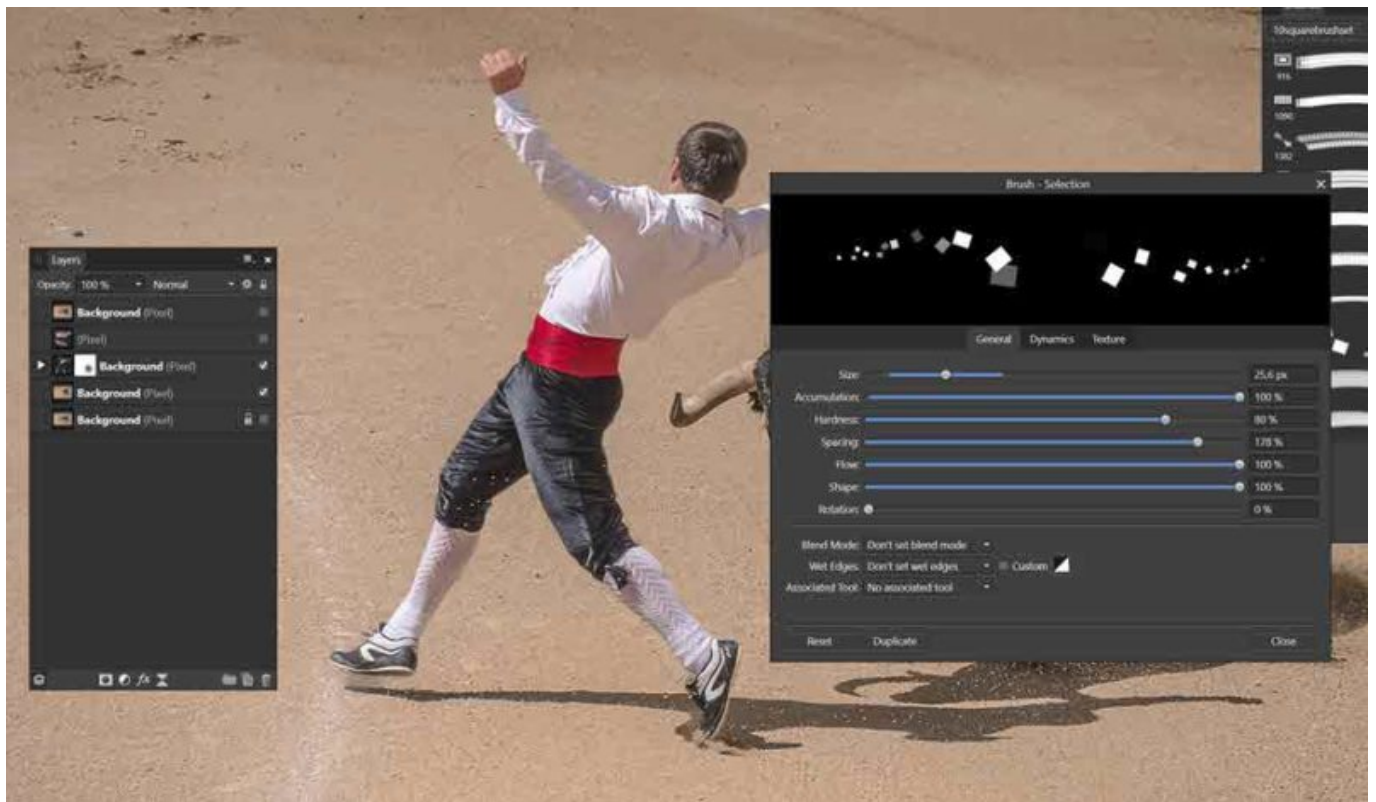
10squarebrushset

916

1090

1092

Layers

Opacity: 100 % Normal

Background (Pixel)

(Pixel)

Background (Pixel)

Background (Pixel)

Background (Pixel)

Brush - Selection

General Dynamics Texture

Size: 25.6 px

Accumulation: 100 %

Hardness: 80 %

Spacing: 178 %

Flow: 100 %

Shape: 100 %

Rotation: 0 %

Blend Mode: Don't set blend mode

Wet Edges: Don't set wet edges Custom

Associated Tool: No associated tool

Reset Duplicate Close